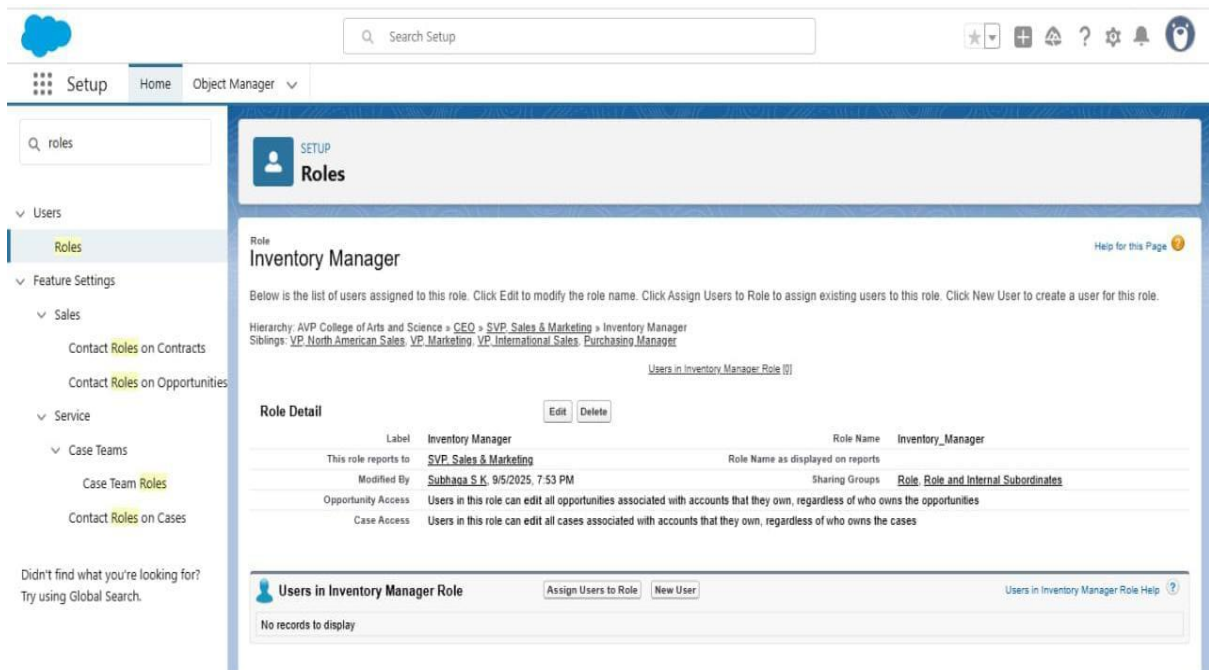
Search Setup

Setup Home Object Manager

roles

Users
Roles
Feature Settings
Sales
Contact Roles on Contracts
Contact Roles on Opportunities
Service
Case Teams
Case Team Roles
Contact Roles on Cases

Didn't find what you're looking for? Try using Global Search.

SETUP
Roles

Role
Inventory Manager

Help for this Page

Below is the list of users assigned to this role. Click Edit to modify the role name. Click Assign Users to Role to assign existing users to this role. Click New User to create a user for this role.

Hierarchy: AVP College of Arts and Science » CEO » SVP, Sales & Marketing » Inventory Manager
Siblings: VP, North American Sales, VP, Marketing, VP, International Sales, Purchasing Manager

Users in Inventory Manager Role [0]

Role Detail Edit Delete

| | | | |
|---|---|---|---|
| Label | Inventory Manager | Role Name | Inventory_Manager |
| This role reports to | SVP, Sales & Marketing | Role Name as displayed on reports | |
| Modified By | Subhaga S K, 9/5/2025, 7:53 PM | Sharing Groups | Role, Role and Internal Subordinates |
| Opportunity Access | Users in this role can edit all opportunities associated with accounts that they own, regardless of who owns the opportunities | | |
| Case Access | Users in this role can edit all cases associated with accounts that they own, regardless of who owns the cases | | |

Users in Inventory Manager Role Assign Users to Role New User Users in Inventory Manager Role Help

No records to display